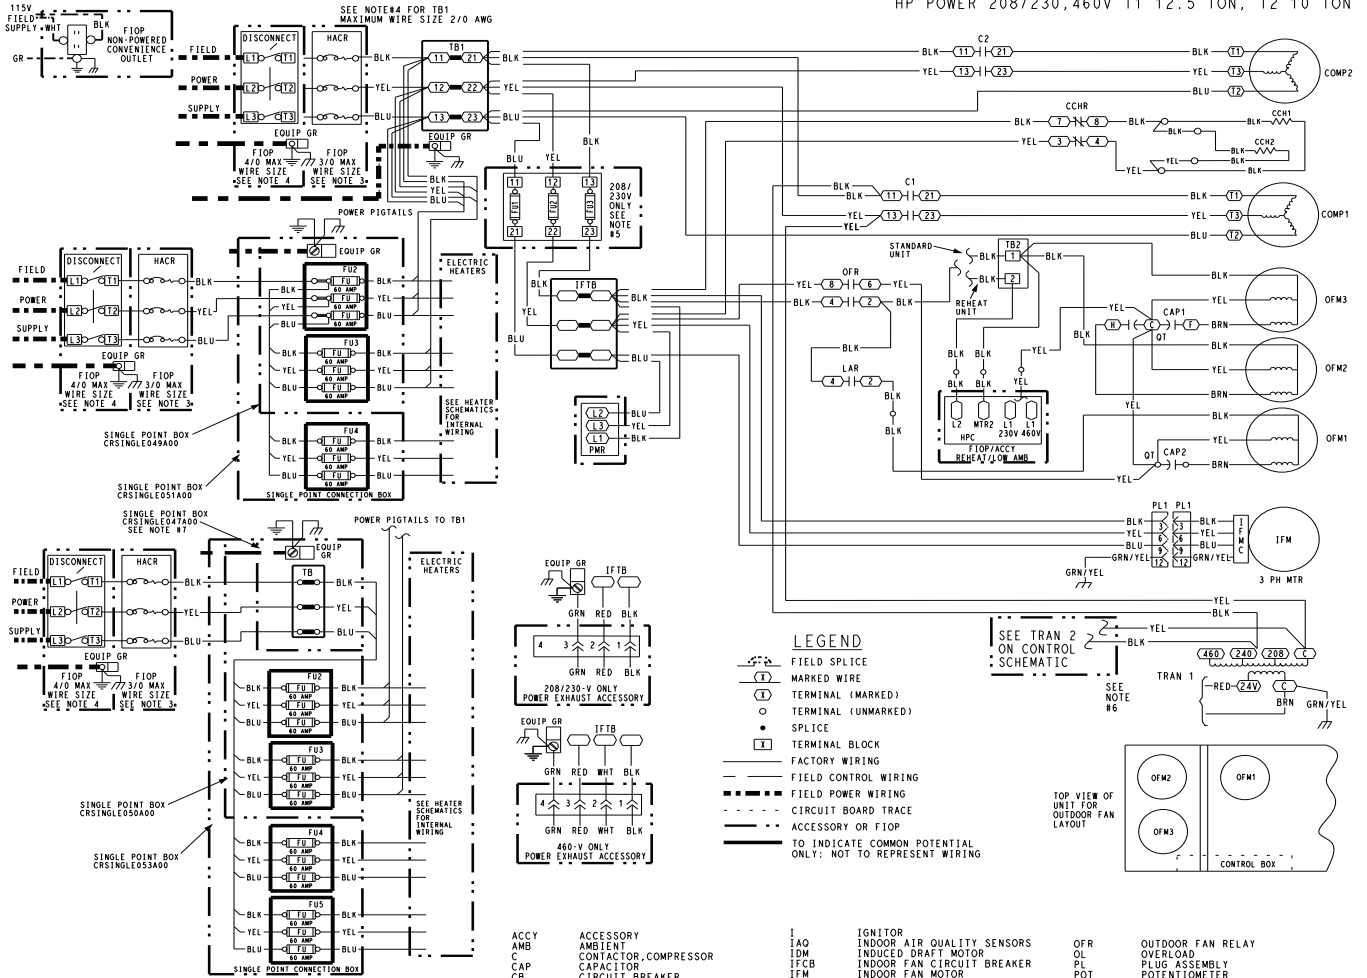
HP POWER 208/230,460V 11 12.5 TON, 12 10 TON

115V FIELD SUPPLY WHT BLK GR FIOP NON-POWERED CONVENIENCE OUTLET

SEE NOTE#4 FOR TB1 MAXIMUM WIRE SIZE 2/0 AWG

FIELD POWER SUPPLY DISCONNECT L1 T1 L2 T2 L3 T3 HACR BLK YEL BLU TB1 11 21 12 22 13 23 BLK YEL BLU

EQUIP GR FIOP 4/0 MAX WIRE SIZE SEE NOTE 4 FIOP 3/0 MAX WIRE SIZE SEE NOTE 3

BLK YEL BLU BLU YEL BLK

11 12 13 TU1 TU2 TU3 21 22 23 208/230V ONLY SEE NOTE #5

C2 BLK 11 21 YEL 13 23 BLK T1 YEL T3 BLU T2 COMP2

CCHR BLK 7 8 BLK YEL 3 4 YEL BLK CCH1 CCH2 BLK YEL BLK

C1 BLK 11 21 YEL 13 23 YEL BLK T1 YEL T3 BLU T2 COMP1

STANDARD UNIT TB2 1 2 BLK REHEAT UNIT

OFR YEL 8 6 YEL BLK 4 2 BLK

LAR 4 2 BLK

CAP1 YEL H C F BRN QT BLK OFM3 BLK YEL BRN OFM2 BLK YEL BRN OFM1 CAP2 QT YEL BRN

BLK BLK YEL BLK BLK YEL L2 MTR2 L1 L1 HPC 230V 460V FIOP/ACCY REHEAT/LOW AMB

POWER PIGTAILS EQUIP GR

FIELD POWER SUPPLY DISCONNECT L1 T1 L2 T2 L3 T3 HACR BLK YEL BLU

EQUIP GR FIOP 4/0 MAX WIRE SIZE SEE NOTE 4 FIOP 3/0 MAX WIRE SIZE SEE NOTE 3

FU2 FU 60 AMP BLK YEL BLU FU3 FU4 ELECTRIC HEATERS SEE HEATER SCHEMATICS FOR INTERNAL WIRING

SINGLE POINT BOX CRSINGLE049A00
SINGLE POINT BOX CRSINGLE051A00
SINGLE POINT CONNECTION BOX

IFTB BLK YEL BLU

L2 L3 L1 PMR BLU YEL BLK

PL1 PL1 BLK 3 YEL 6 BLU 9 GRN/YEL 12 IFMC IFM 3 PH MTR GRN/YEL

SINGLE POINT BOX CRSINGLE047A00 SEE NOTE #7

POWER PIGTAILS TO TB1

EQUIP GR TB BLK YEL BLU ELECTRIC HEATERS

FIELD POWER SUPPLY DISCONNECT L1 T1 L2 T2 L3 T3 HACR BLK YEL BLU

EQUIP GR FIOP 4/0 MAX WIRE SIZE SEE NOTE 4 FIOP 3/0 MAX WIRE SIZE SEE NOTE 3

FU2 FU3 FU4 FU5 FU 60 AMP BLK YEL BLU

SEE HEATER SCHEMATICS FOR INTERNAL WIRING

SINGLE POINT BOX CRSINGLE050A00
SINGLE POINT BOX CRSINGLE053A00
SINGLE POINT CONNECTION BOX

EQUIP GR IFTB GRN RED BLK 4 3 2 1 GRN RED BLK 208/230-V ONLY POWER EXHAUST ACCESSORY

EQUIP GR IFTB GRN RED WHT BLK 4 3 2 1 GRN RED WHT BLK 460-V ONLY POWER EXHAUST ACCESSORY

LEGEND
FIELD SPLICE
X MARKED WIRE
X TERMINAL (MARKED)
TERMINAL (UNMARKED)
SPLICE
X TERMINAL BLOCK
FACTORY WIRING
FIELD CONTROL WIRING
FIELD POWER WIRING
CIRCUIT BOARD TRACE
ACCESSORY OR FIOP
TO INDICATE COMMON POTENTIAL ONLY; NOT TO REPRESENT WIRING

YEL BLK SEE TRAN 2 ON CONTROL SCHEMATIC YEL BLK 460 240 208 C SEE NOTE #6 TRAN 1 RED 24V C BRN GRN/YEL

TOP VIEW OF UNIT FOR OUTDOOR FAN LAYOUT OFM2 OFM1 OFM3 CONTROL BOX

ACCY ACCESSORY
AMB AMBIENT
C CONTACTOR,COMPRESSOR
CAP CAPACITOR
CB CIRCUIT BREAKER

I IGNITOR
IAQ INDOOR AIR QUALITY SENSORS
IDM INDUCED DRAFT MOTOR
IFCB INDOOR FAN CIRCUIT BREAKER
IFM INDOOR FAN MOTOR

OFR OUTDOOR FAN RELAY
OL OVERLOAD
PL PLUG ASSEMBLY
POT POTENTIOMETER